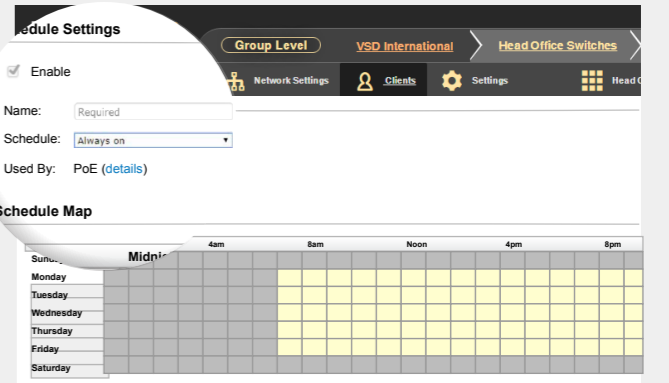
edule Settings

Enable

Name: Required

Schedule: Always on

Used By: PoE (details)

Schedule Map

Group Level
VSD International
Head Office Switches

Network Settings
Clients
Settings
Head O

Midni
4am
8am
Noon
4pm
8pm

Sunday
Monday
Tuesday
Wednesday
Thursday
Friday
Saturday